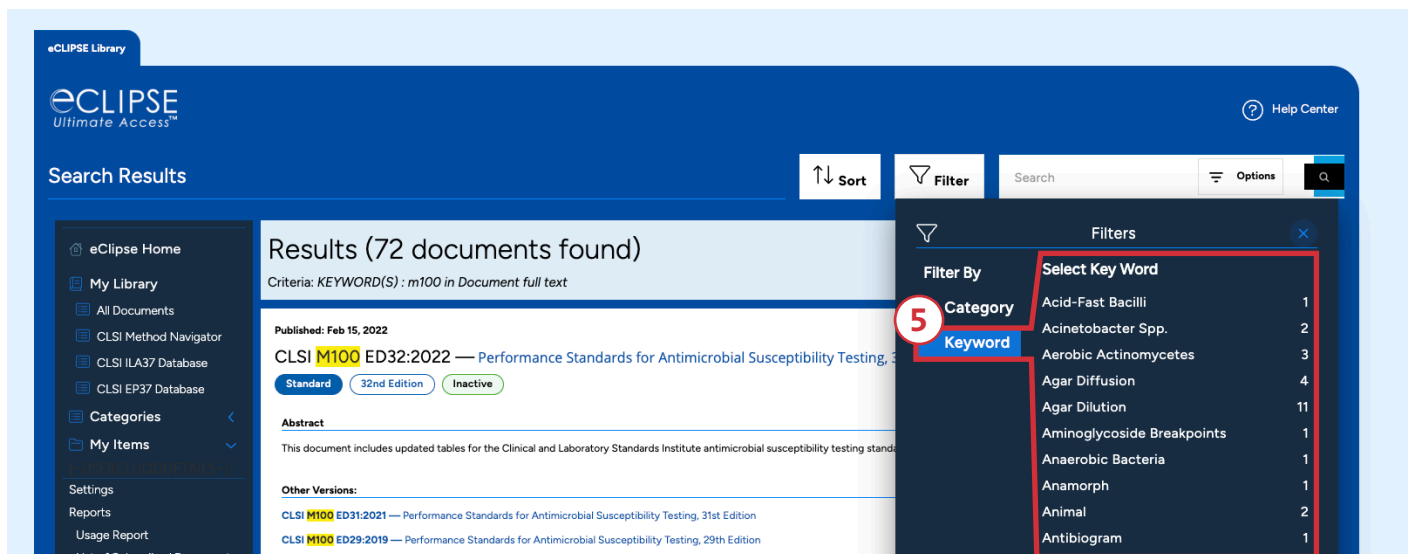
eCLIPSE Library

eCLIPSE Ultimate Access™

Help Center

Search Results

Sort

Filter

Search

Options

eClipse Home

My Library

All Documents

CLSI Method Navigator

CLSI ILA37 Database

CLSI EP37 Database

Categories

My Items

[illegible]

Settings

Reports

Usage Report

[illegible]

Results (72 documents found)

Criteria: KEYWORD(S) : m100 in Document full text

Published: Feb 15, 2022

CLSI M100 ED32:2022 — Performance Standards for Antimicrobial Susceptibility Testing, 3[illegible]

Standard

32nd Edition

Inactive

Abstract

This document includes updated tables for the Clinical and Laboratory Standards Institute antimicrobial susceptibility testing standa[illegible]

Other Versions:

CLSI M100 ED31:2021 — Performance Standards for Antimicrobial Susceptibility Testing, 31st Edition

CLSI M100 ED29:2019 — Performance Standards for Antimicrobial Susceptibility Testing, 29th Edition

Filters

Filter By

Category

Keyword

5

Select Key Word

| | |
|---|---|
| Acid-Fast Bacilli | 1 |
| Acinetobacter Spp. | 2 |
| Aerobic Actinomycetes | 3 |
| Agar Diffusion | 4 |
| Agar Dilution | 11 |
| Aminoglycoside Breakpoints | 1 |
| Anaerobic Bacteria | 1 |
| Anamorph | 1 |
| Animal | 2 |
| Antibiogram | 1 |